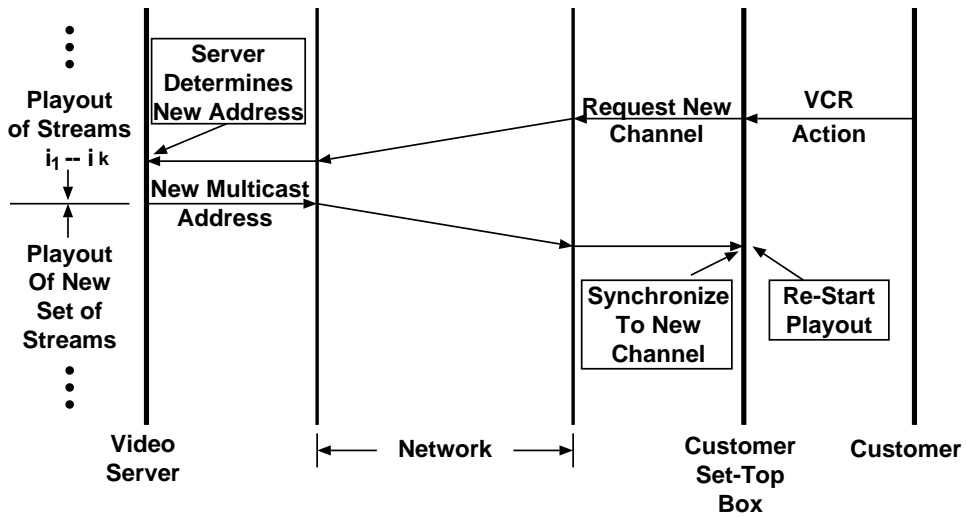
Server Determines New Address

Playout of Streams $i_1$ -- $i_k$

Request New Channel

VCR Action

New Multicast Address

Playout Of New Set of Streams

Synchronize To New Channel

Re-Start Playout

Video Server

Network

Customer Set-Top Box

Customer